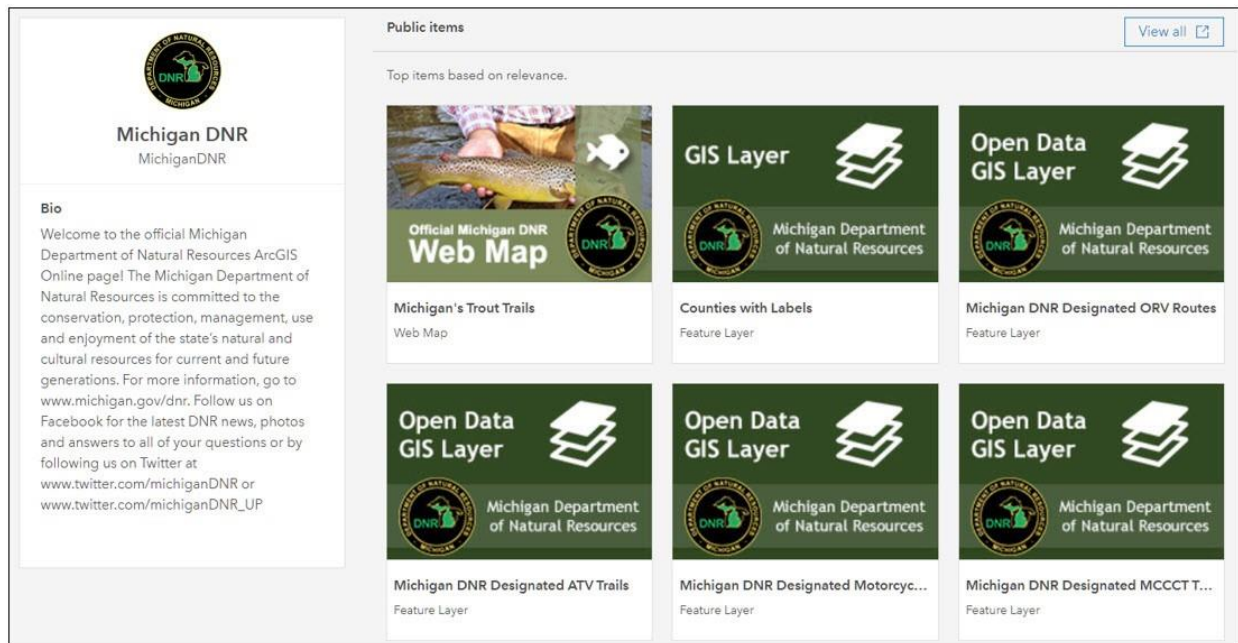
DEPARTMENT OF NATURAL RESOURCES
DNR
MICHIGAN

Michigan DNR
MichiganDNR

Bio
Welcome to the official Michigan Department of Natural Resources ArcGIS Online page! The Michigan Department of Natural Resources is committed to the conservation, protection, management, use and enjoyment of the state's natural and cultural resources for current and future generations. For more information, go to www.michigan.gov/dnr. Follow us on Facebook for the latest DNR news, photos and answers to all of your questions or by following us on Twitter at www.twitter.com/michiganDNR or www.twitter.com/michiganDNR_UP

Public items

View all

Top items based on relevance.

Official Michigan DNR
Web Map

Michigan's Trout Trails
Web Map

GIS Layer
Michigan Department of Natural Resources

Counties with Labels
Feature Layer

Open Data GIS Layer
Michigan Department of Natural Resources

Michigan DNR Designated ORV Routes
Feature Layer

Open Data GIS Layer
Michigan Department of Natural Resources

Michigan DNR Designated ATV Trails
Feature Layer

Open Data GIS Layer
Michigan Department of Natural Resources

Michigan DNR Designated Motorcyc...
Feature Layer

Open Data GIS Layer
Michigan Department of Natural Resources

Michigan DNR Designated MCCCT T...
Feature Layer